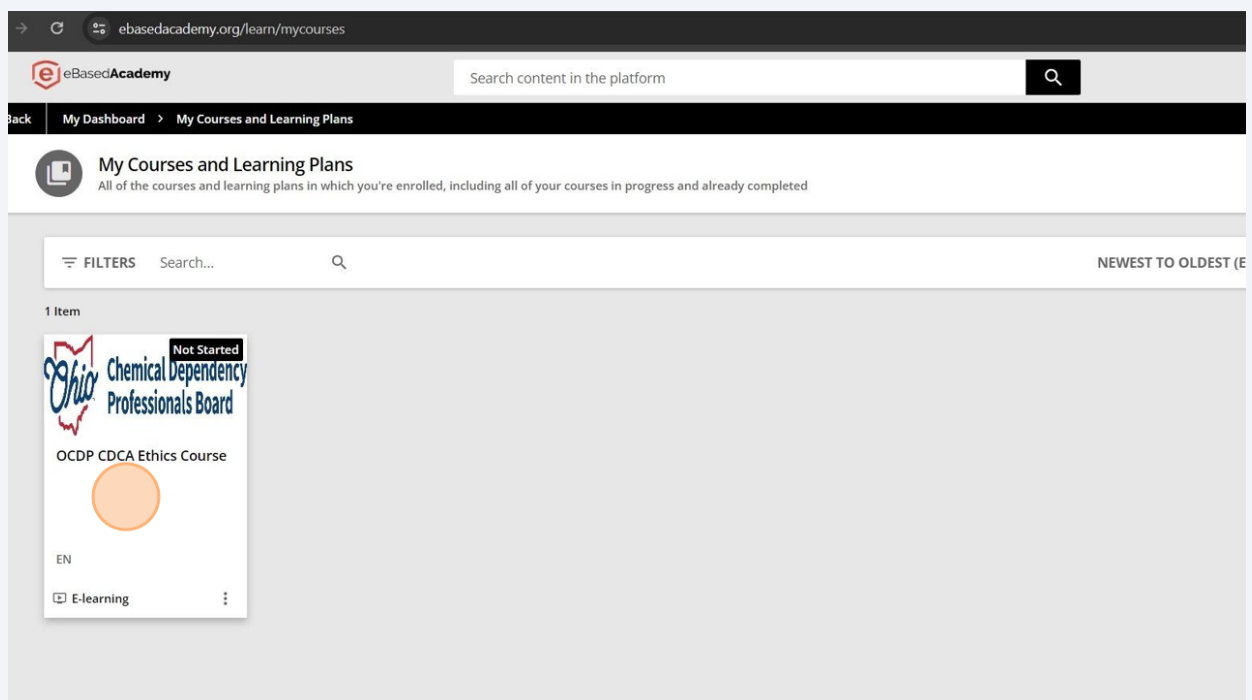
ebasedacademy.org/learn/mycourses

eBasedAcademy

Search content in the platform

Back My Dashboard > My Courses and Learning Plans

My Courses and Learning Plans
All of the courses and learning plans in which you're enrolled, including all of your courses in progress and already completed

FILTERS Search...

NEWEST TO OLDEST (E

1 Item

Not Started

Ohio Chemical Dependency Professionals Board

OCDP CDCA Ethics Course

EN

E-learning